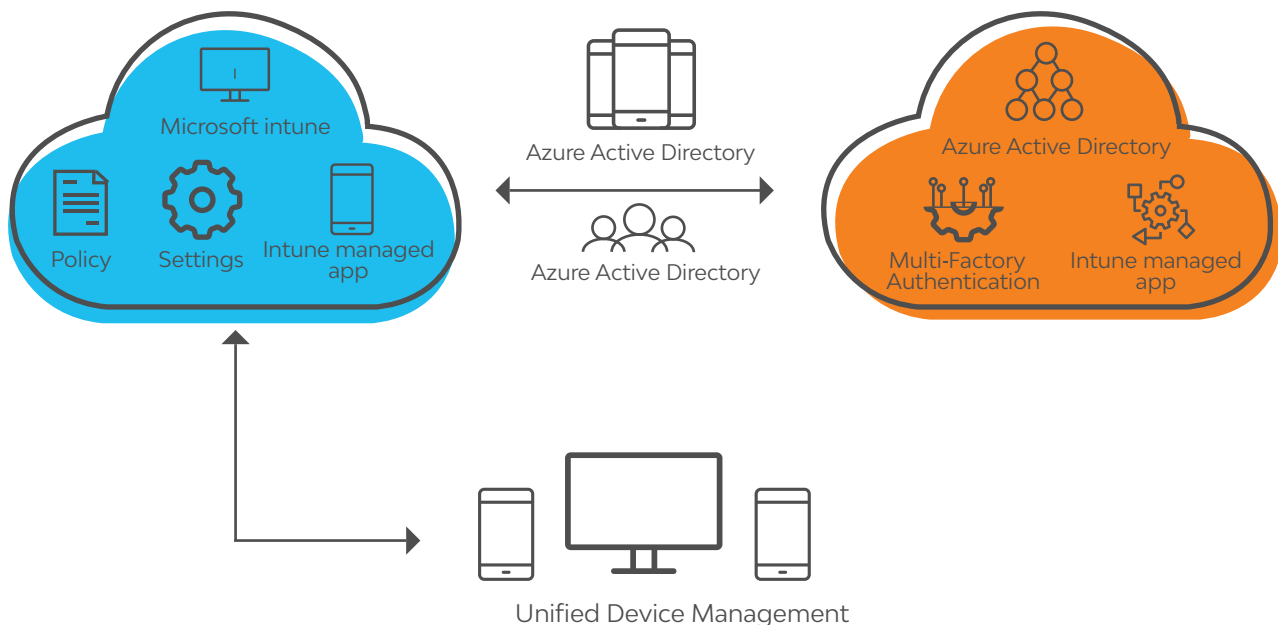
Microsoft intune

Policy

Settings

Intune managed app

Azure Active Directory

Azure Active Directory

Azure Active Directory

Multi-Factory Authentication

Intune managed app

Unified Device Management